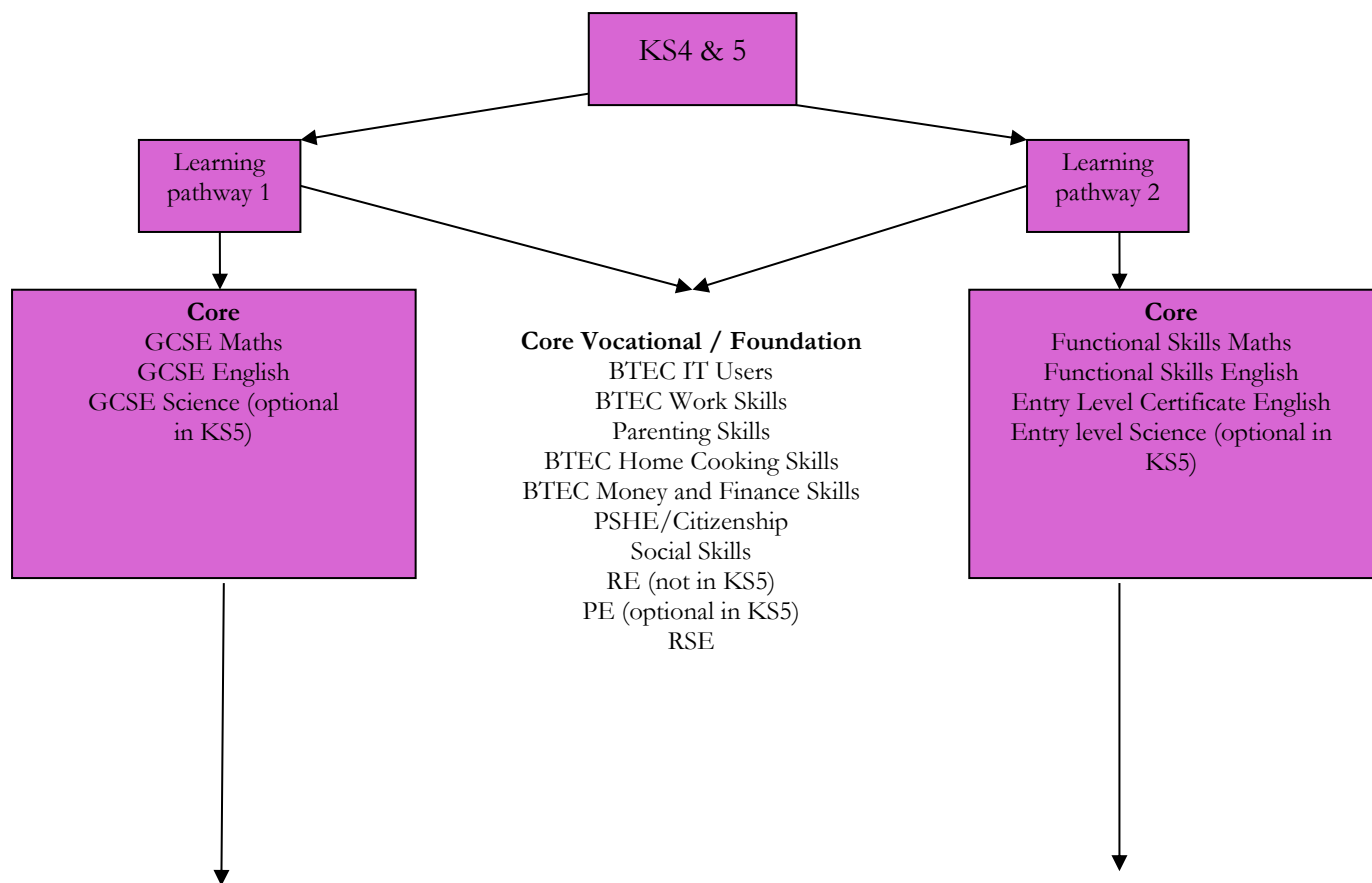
KS4 & 5

Learning pathway 1

Learning pathway 2

**Core**
GCSE Maths
GCSE English
GCSE Science (optional in KS5)

**Core Vocational / Foundation**
BTEC IT Users
BTEC Work Skills
Parenting Skills
BTEC Home Cooking Skills
BTEC Money and Finance Skills
PSHE/Citizenship
Social Skills
RE (not in KS5)
PE (optional in KS5)
RSE

**Core**
Functional Skills Maths
Functional Skills English
Entry Level Certificate English
Entry level Science (optional in KS5)